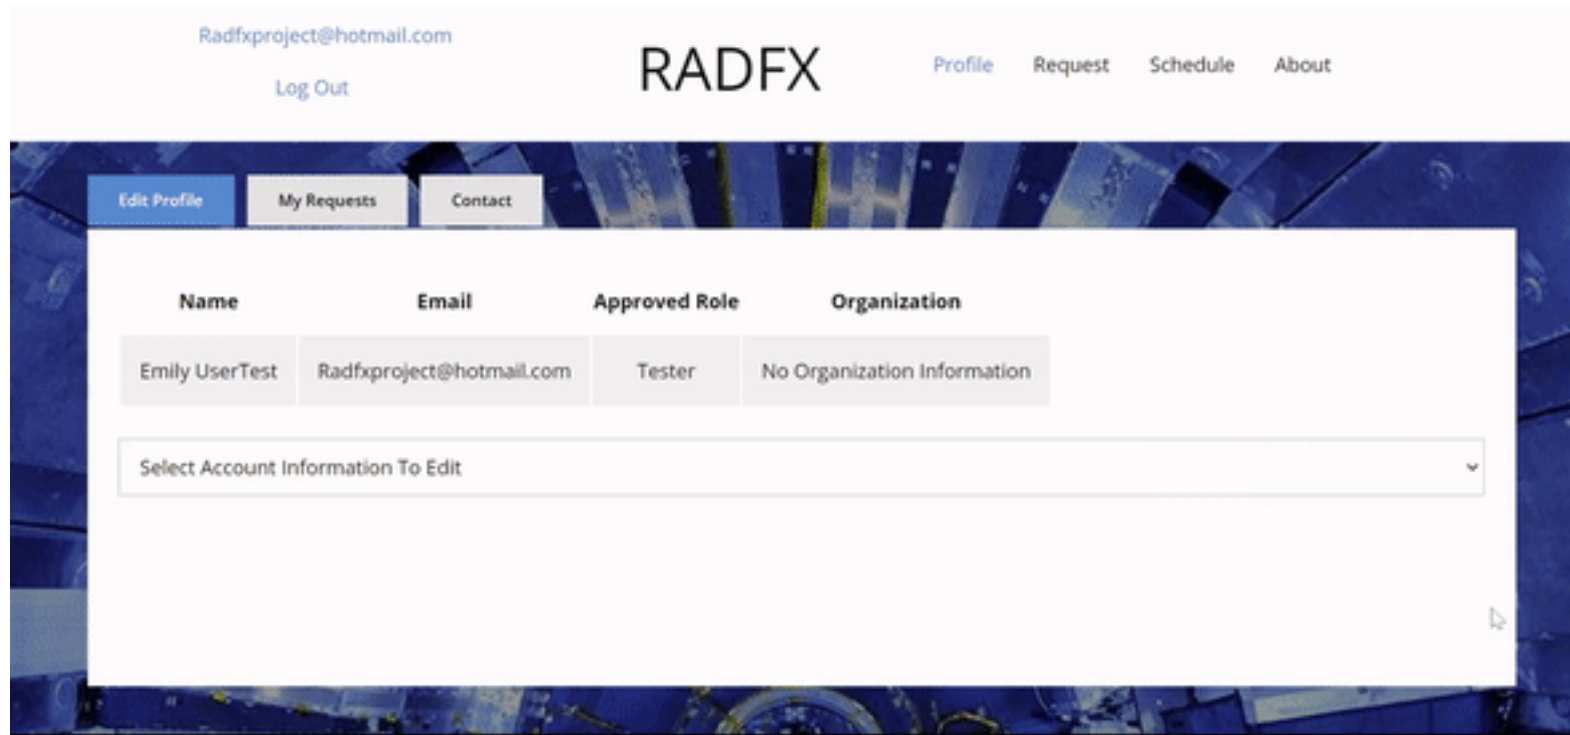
Radfxproject@hotmail.com

Log Out

RADFX

Profile Request Schedule About

Edit Profile My Requests Contact

| Name | Email | Approved Role | Organization |
|---|---|---|---|
| Emily UserTest | Radfxproject@hotmail.com | Tester | No Organization Information |

Select Account Information To Edit